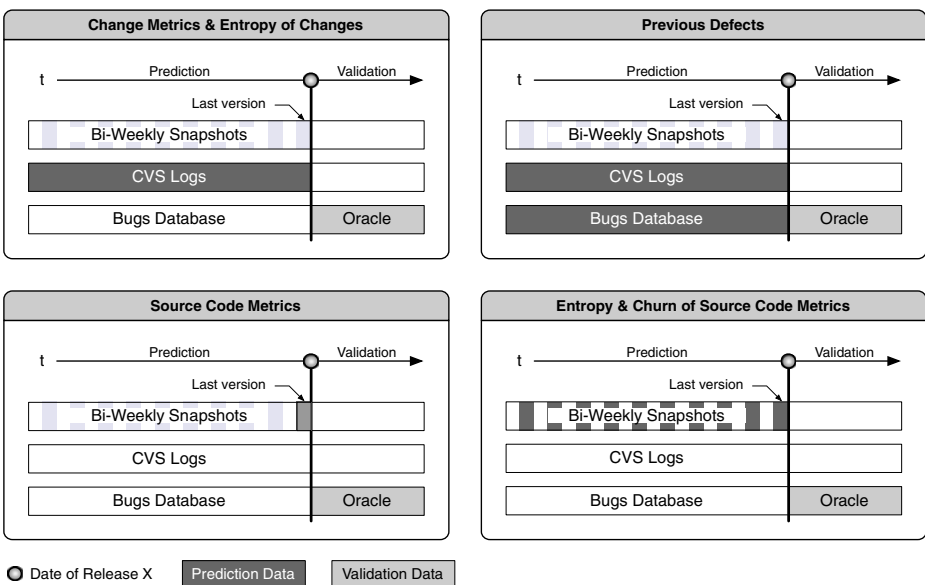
Change Metrics & Entropy of Changes

t

Prediction

Validation

Last version

Bi-Weekly Snapshots

CVS Logs

Bugs Database

Oracle

Previous Defects

t

Prediction

Validation

Last version

Bi-Weekly Snapshots

CVS Logs

Bugs Database

Oracle

Source Code Metrics

t

Prediction

Validation

Last version

Bi-Weekly Snapshots

CVS Logs

Bugs Database

Oracle

Entropy & Churn of Source Code Metrics

t

Prediction

Validation

Last version

Bi-Weekly Snapshots

CVS Logs

Bugs Database

Oracle

Date of Release X

Prediction Data

Validation Data